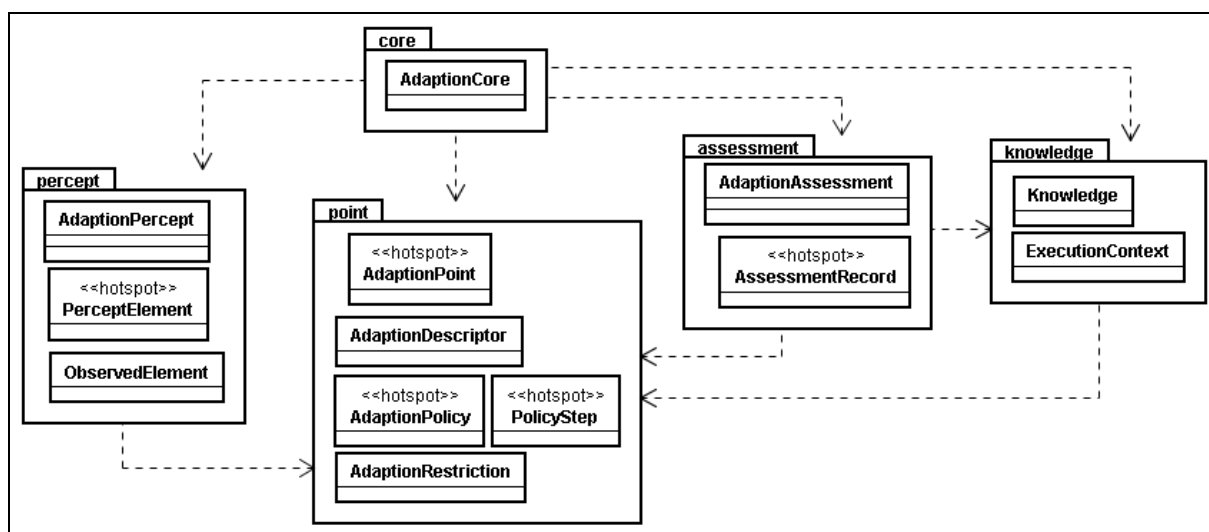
core
AdaptionCore

percept
AdaptionPercept
<<hotspot>>
PerceptElement
ObservedElement

point
<<hotspot>>
AdaptionPoint
AdaptionDescriptor
<<hotspot>>
AdaptionPolicy
<<hotspot>>
PolicyStep
AdaptionRestriction

assessment
AdaptionAssessment
<<hotspot>>
AssessmentRecord

knowledge
Knowledge
ExecutionContext